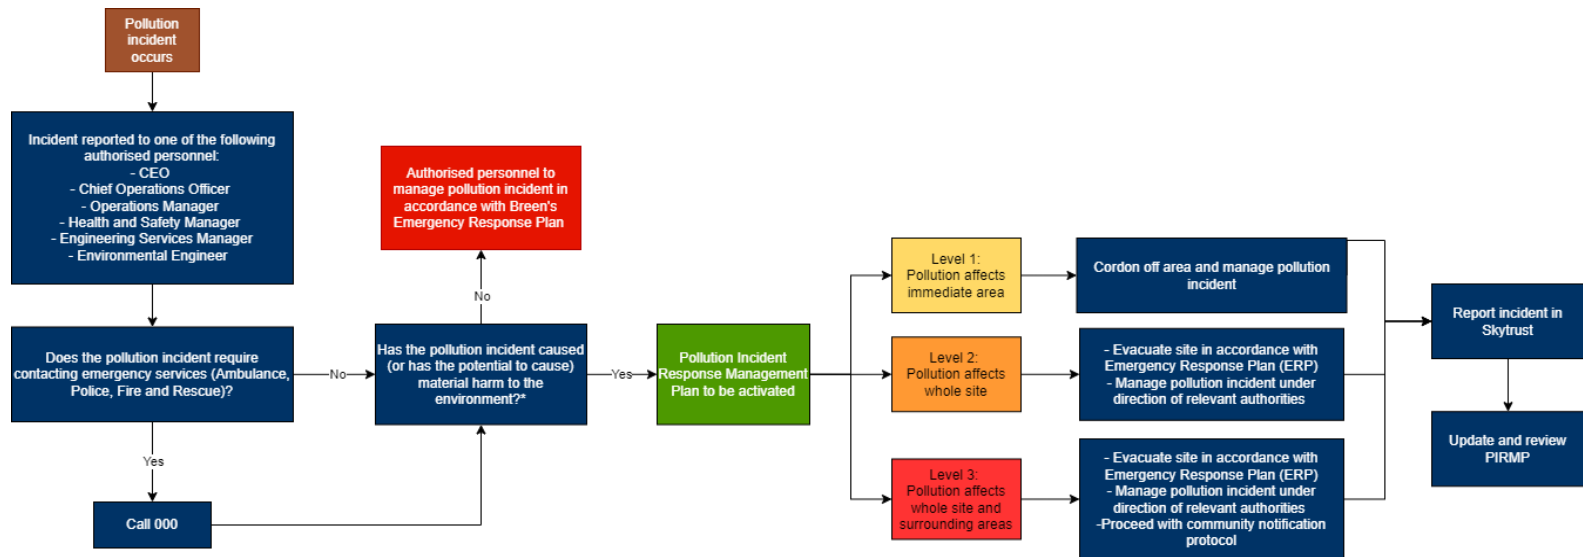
Pollution incident occurs

Incident reported to one of the following authorised personnel:
- CEO
- Chief Operations Officer
- Operations Manager
- Health and Safety Manager
- Engineering Services Manager
- Environmental Engineer

Does the pollution incident require contacting emergency services (Ambulance, Police, Fire and Rescue)?

No

Yes

Call 000

Has the pollution incident caused (or has the potential to cause) material harm to the environment?*

No

Authorised personnel to manage pollution incident in accordance with Breen's Emergency Response Plan

Yes

Pollution Incident Response Management Plan to be activated

Level 1: Pollution affects immediate area

Level 2: Pollution affects whole site

Level 3: Pollution affects whole site and surrounding areas

Cordon off area and manage pollution incident

- Evacuate site in accordance with Emergency Response Plan (ERP)
- Manage pollution incident under direction of relevant authorities

- Evacuate site in accordance with Emergency Response Plan (ERP)
- Manage pollution incident under direction of relevant authorities
-Proceed with community notification protocol

Report incident in Skytrust

Update and review PIRMP